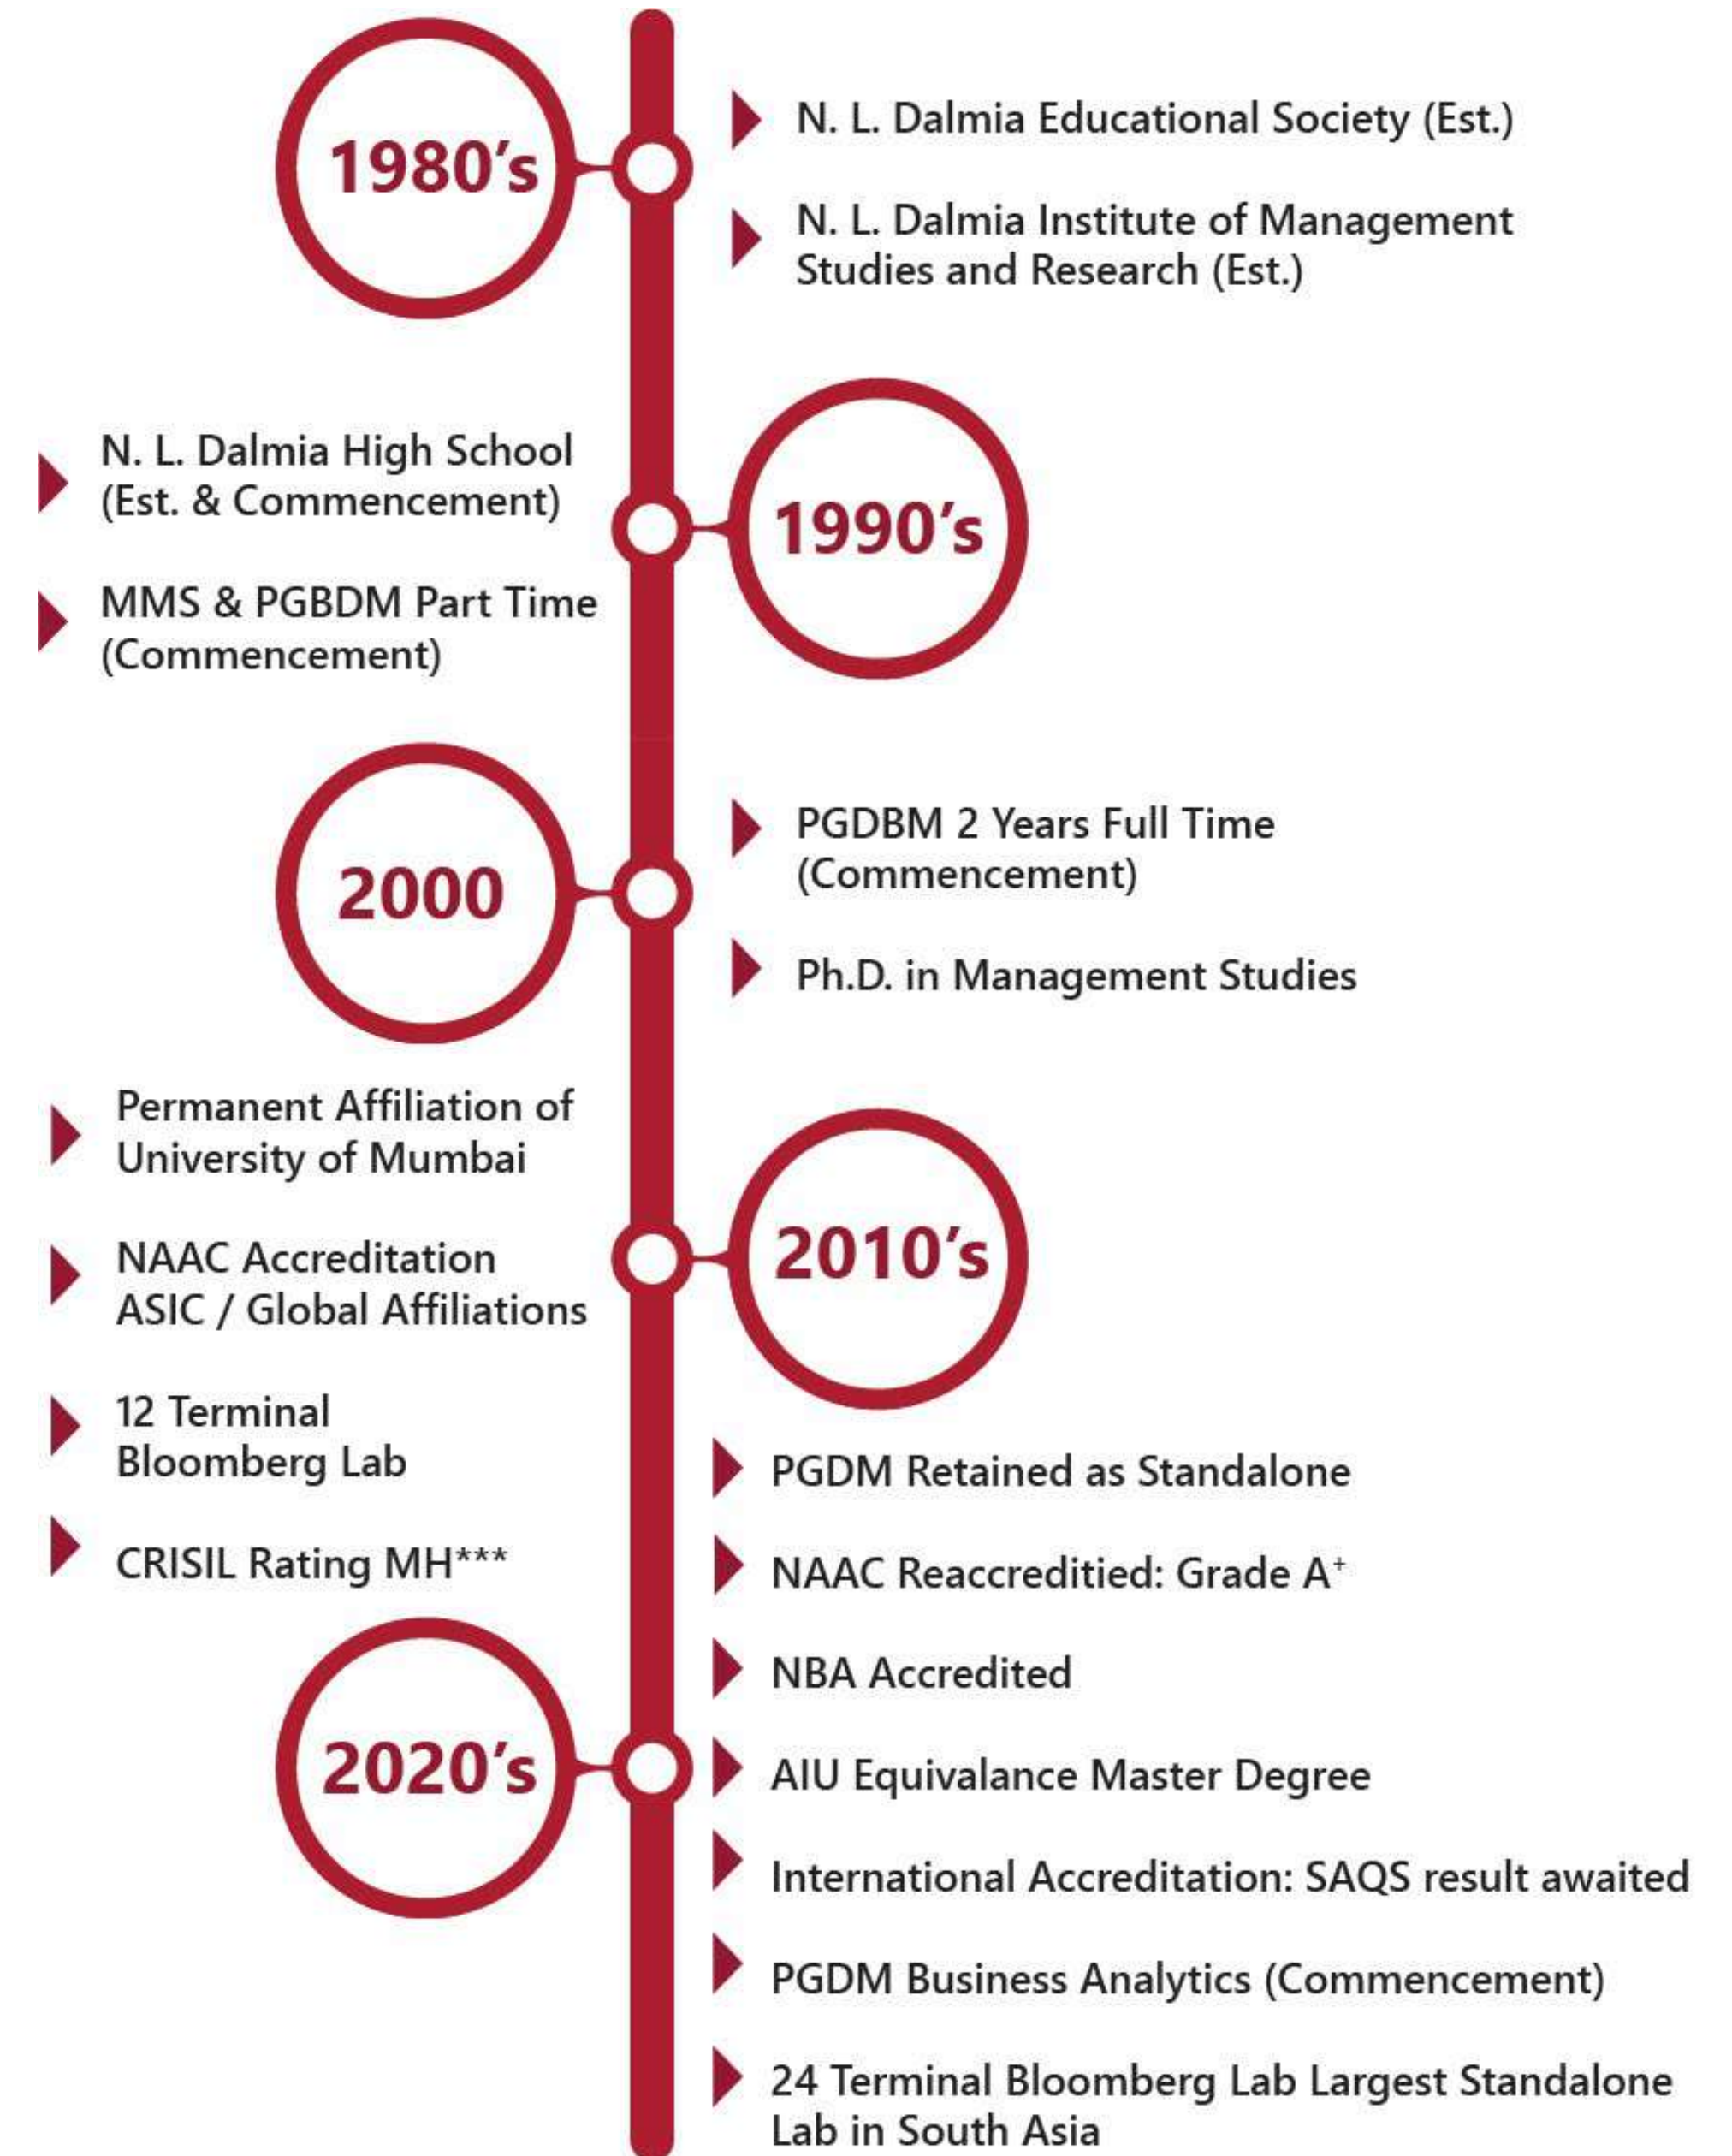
1980’s

N. L. Dalmia Educational Society (Est.)

N. L. Dalmia Institute of Management Studies and Research (Est.)

N. L. Dalmia High School (Est. & Commencement)

MMS & PGBDM Part Time (Commencement)

1990’s

2000

PGDBM 2 Years Full Time (Commencement)

Ph.D. in Management Studies

Permanent Affiliation of University of Mumbai

NAAC Accreditation
ASIC / Global Affiliations

12 Terminal Bloomberg Lab

CRISIL Rating MH***

2010’s

PGDM Retained as Standalone

NAAC Reaccreditied: Grade A$^{+}$

NBA Accredited

2020’s

AIU Equivalance Master Degree

International Accreditation: SAQS result awaited

PGDM Business Analytics (Commencement)

24 Terminal Bloomberg Lab Largest Standalone Lab in South Asia